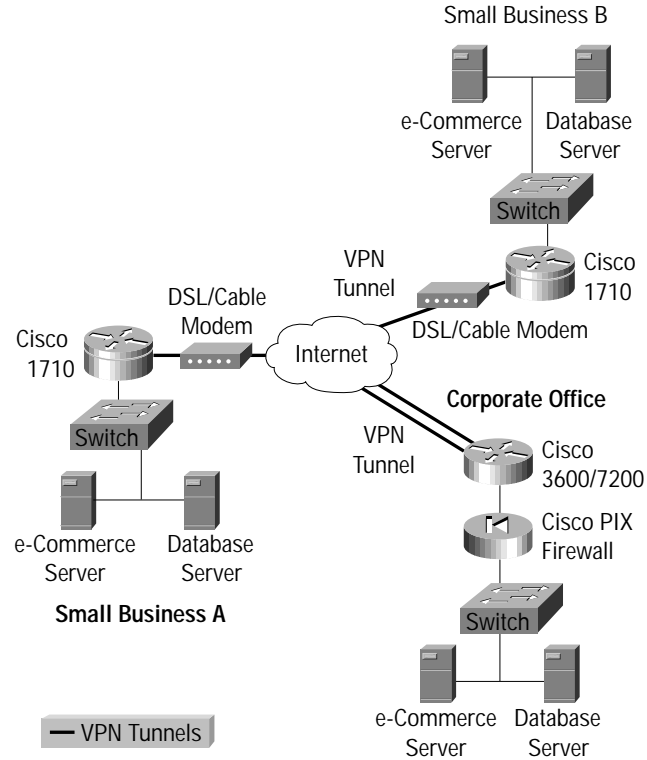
Small Business B

e-Commerce Server

Database Server

Switch

Cisco 1710

VPN Tunnel

DSL/Cable Modem

DSL/Cable Modem

Cisco 1710

Internet

Corporate Office

Switch

VPN Tunnel

Cisco 3600/7200

Cisco PIX Firewall

e-Commerce Server

Database Server

Small Business A

Switch

VPN Tunnels

e-Commerce Server

Database Server